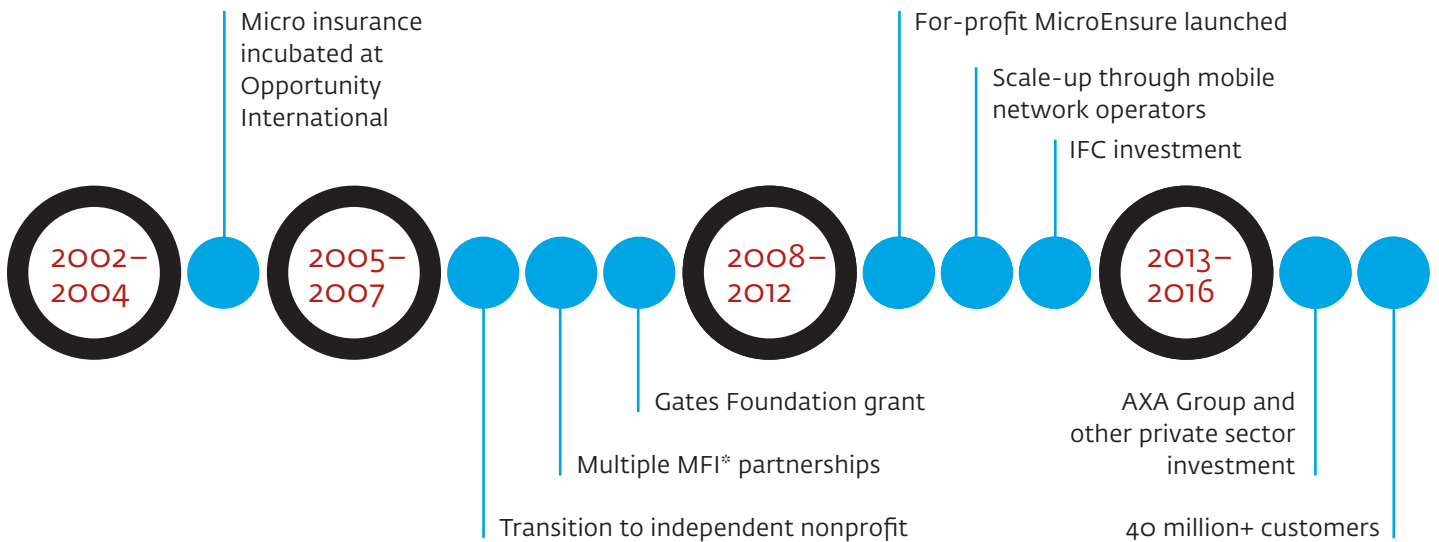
Micro insurance incubated at Opportunity International

For-profit MicroEnsure launched

Scale-up through mobile network operators

IFC investment

2002–2004

2005–2007

2008–2012

2013–2016

Gates Foundation grant

AXA Group and other private sector investment

Multiple MFI* partnerships

Transition to independent nonprofit

40 million+ customers